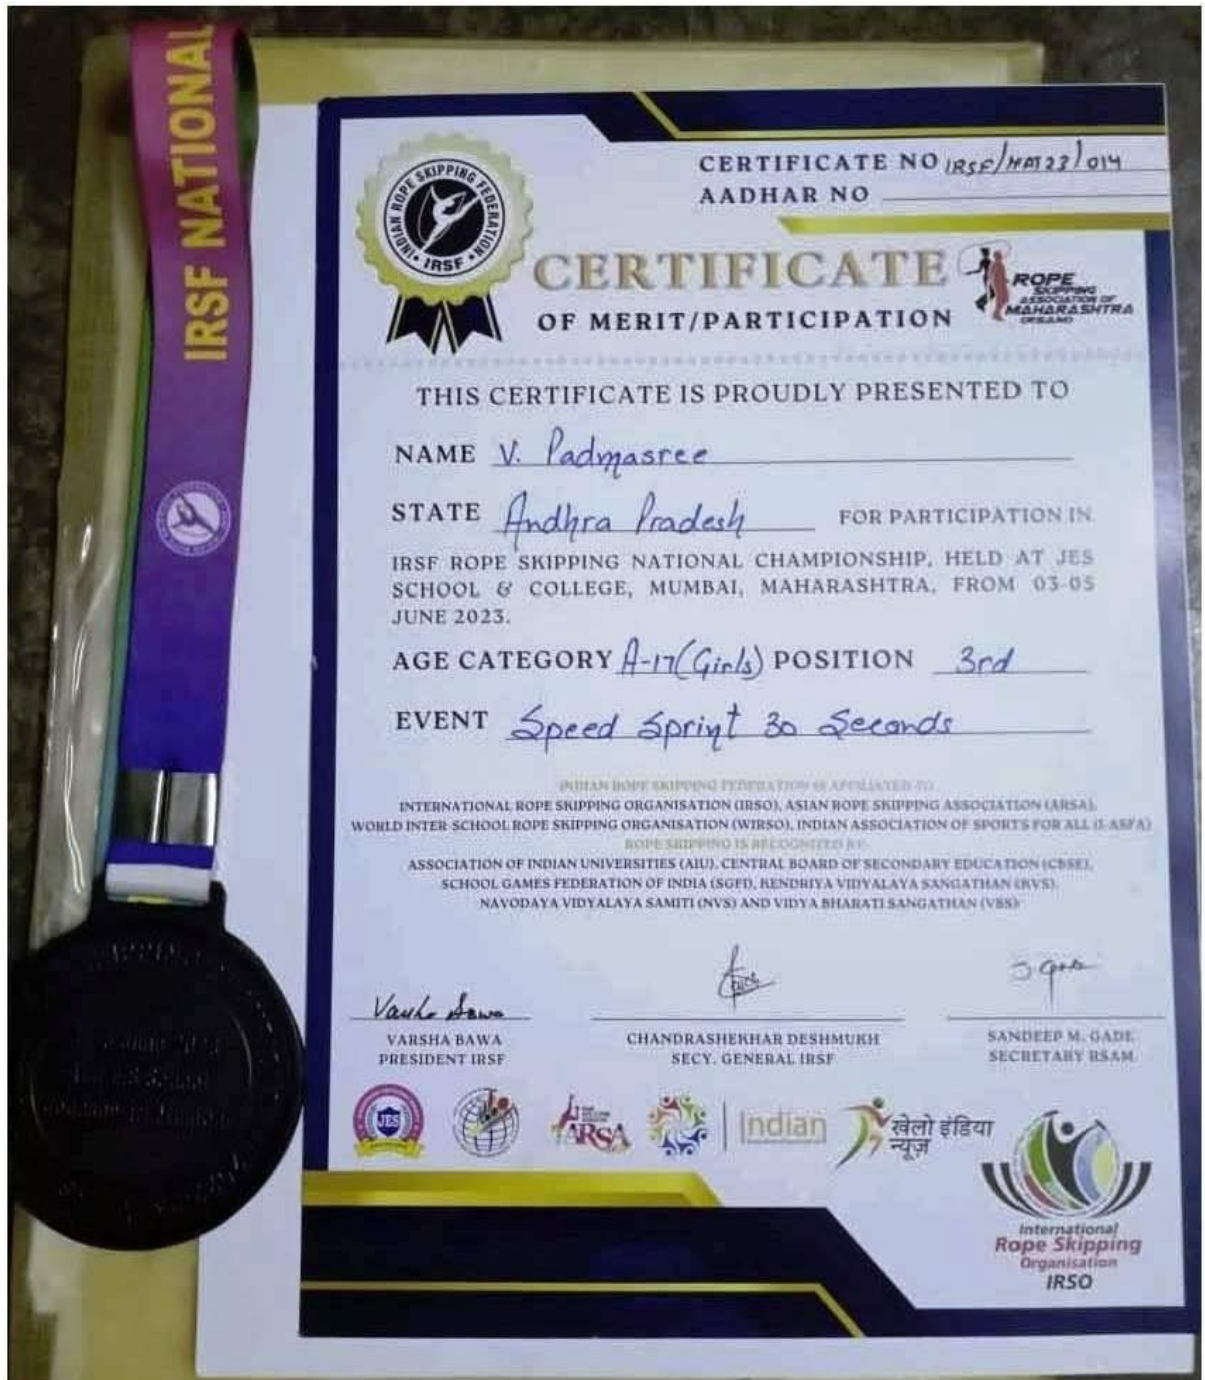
IRSF NATIONAL

INDIAN ROPE SKIPPING FEDERATION
IRSF

CERTIFICATE NO IRSF/MH23/014
AADHAR NO

CERTIFICATE
OF MERIT/PARTICIPATION

ROPE SKIPPING ASSOCIATION OF MAHARASHTRA

THIS CERTIFICATE IS PROUDLY PRESENTED TO

NAME V. Padmasree

STATE Andhra Pradesh FOR PARTICIPATION IN

IRSF ROPE SKIPPING NATIONAL CHAMPIONSHIP, HELD AT JES SCHOOL & COLLEGE, MUMBAI, MAHARASHTRA, FROM 03-05 JUNE 2023.

AGE CATEGORY U-17(Girls) POSITION 3rd

EVENT Speed Sprint 30 Seconds

INDIAN ROPE SKIPPING FEDERATION IS AFFILIATED TO
INTERNATIONAL ROPE SKIPPING ORGANISATION (IRSO), ASIAN ROPE SKIPPING ASSOCIATION (ARSA), WORLD INTER-SCHOOL ROPE SKIPPING ORGANISATION (WIRSO), INDIAN ASSOCIATION OF SPORTS FOR ALL (I-ASFA)
ROPE SKIPPING IS RECOGNIZED BY
ASSOCIATION OF INDIAN UNIVERSITIES (AIU), CENTRAL BOARD OF SECONDARY EDUCATION (CBSE), SCHOOL GAMES FEDERATION OF INDIA (SGFI), KENDRIYA VIDYALAYA SANGATHAN (KVS), NAVODAYA VIDYALAYA SAMITI (NVS) AND VIDYA BHARATI SANGATHAN (VBS)

Varsha Bawa
VARSHA BAWA
PRESIDENT IRSF

CHANDRASHEKHAR DESHMUKH
SECY. GENERAL IRSF

S Gade
SANDEEP M. GADE
SECRETARY RSAM

JES
ARSA
Indian
खेलो इंडिया न्यूज़

International Rope Skipping Organisation
IRSO